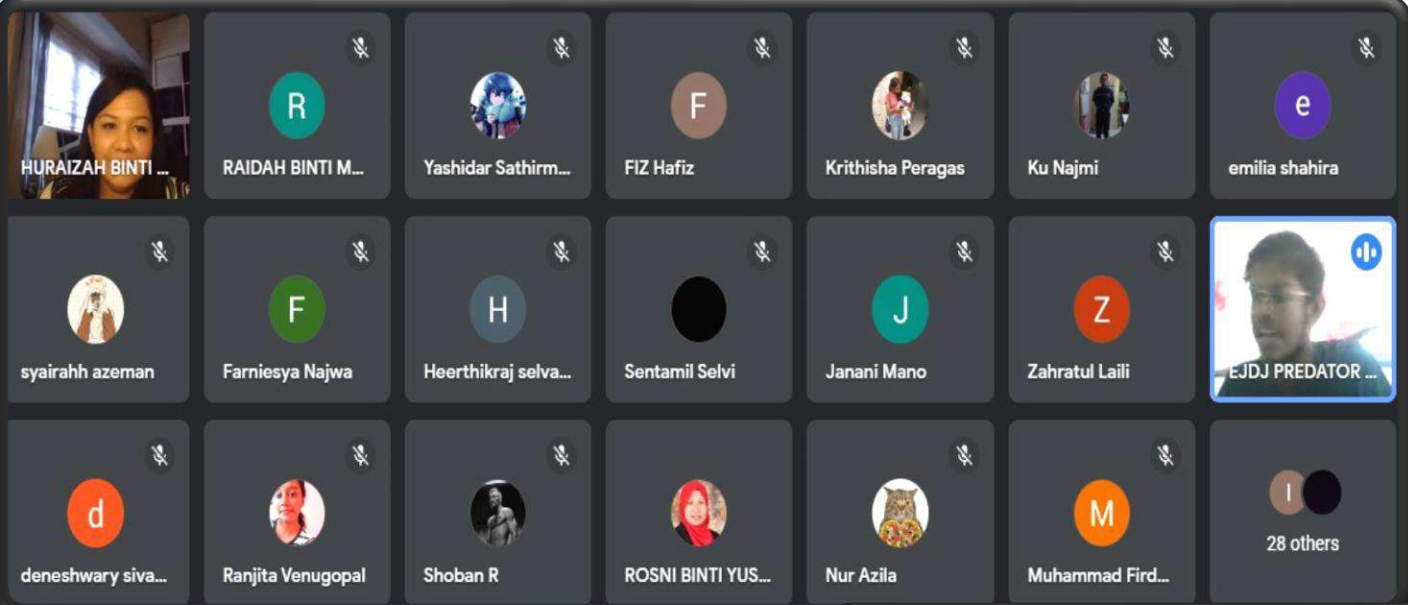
HURAIZAH BINTI ...

R
RAIDAH BINTI M...

Yashidar Sathirm...

F
FIZ Hafiz

Krithisha Peragas

Ku Najmi

e
emilia shahira

syairahh azeman

F
Farniesya Najwa

H
Heerthikraj selva...

Sentamil Selvi

J
Janani Mano

Z
Zahratul Laili

EJDJ PREDATOR ...

d
deneshwary siva...

Ranjita Venugopal

Shoban R

ROSNI BINTI YUS...

Nur Azila

M
Muhammad Fird...

I
28 others